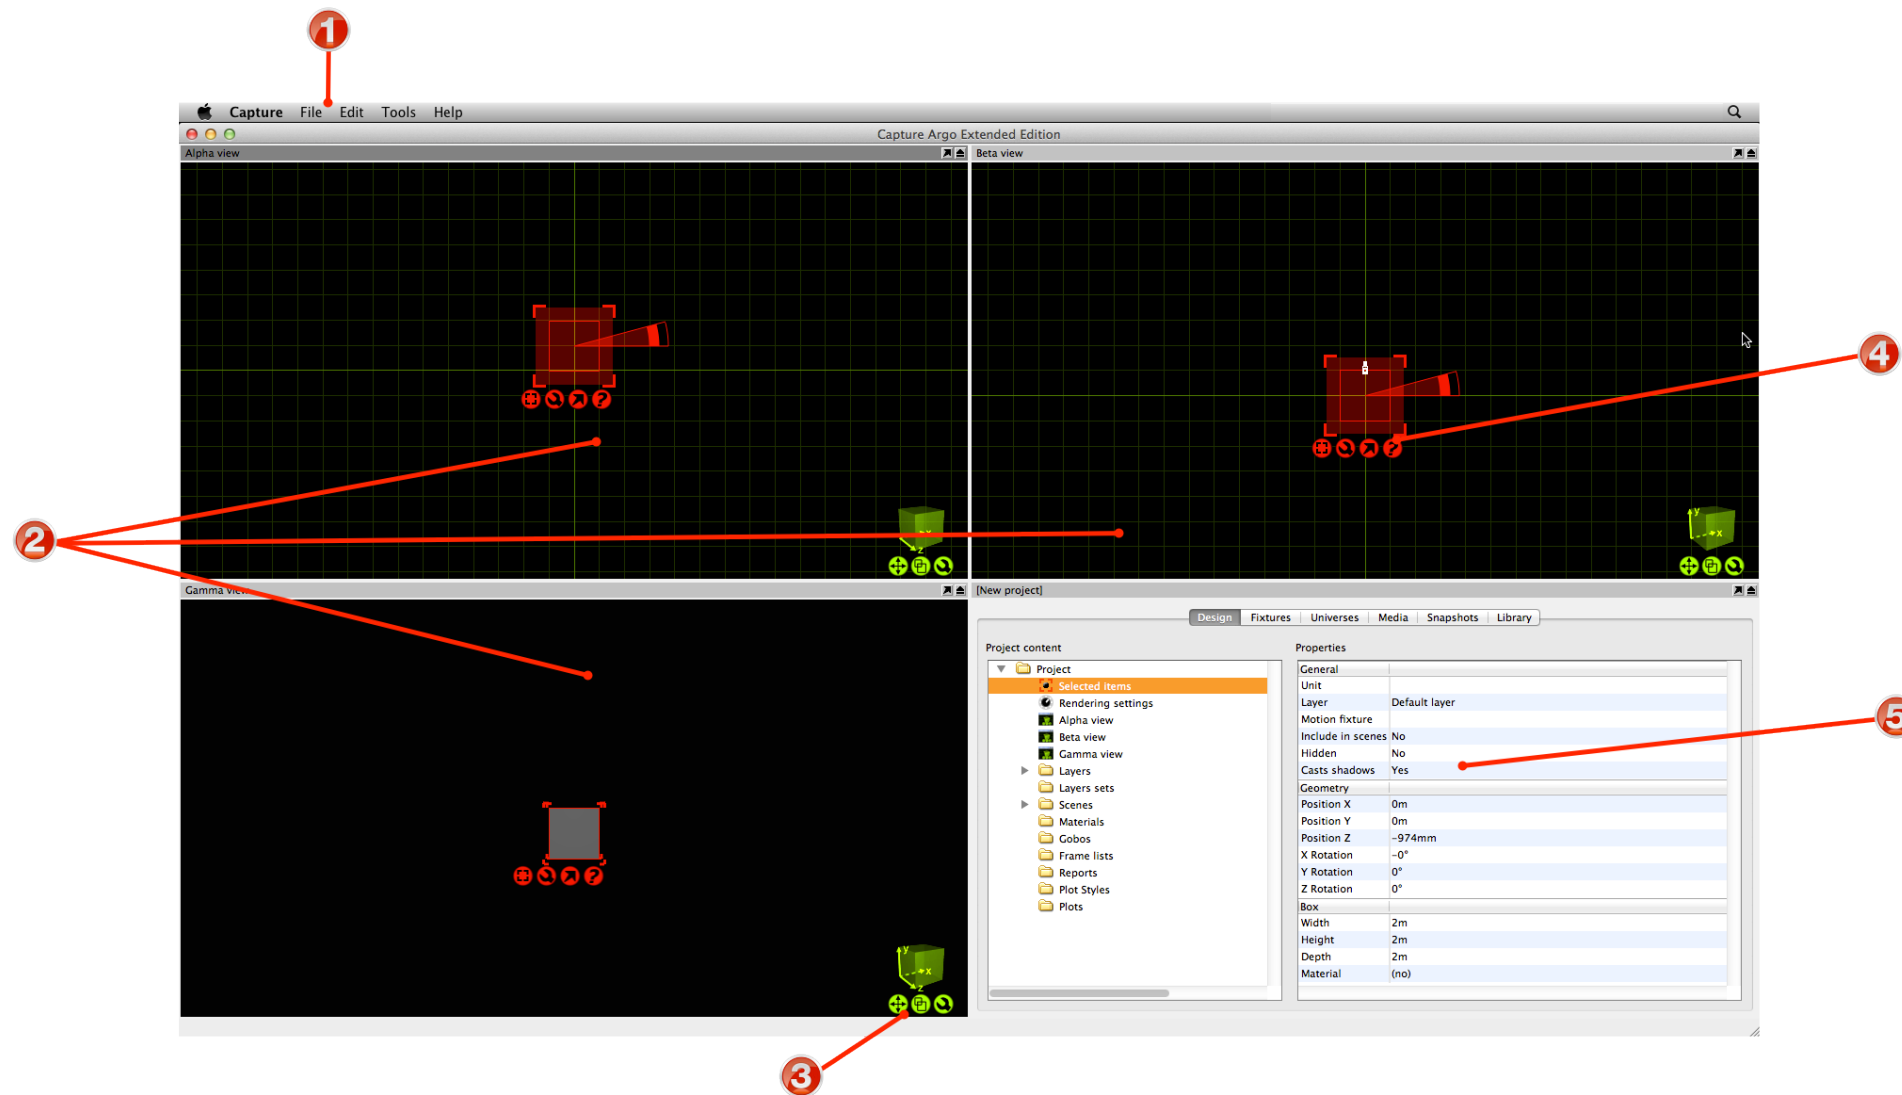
1

Capture File Edit Tools Help

Capture Argo Extended Edition

Alpha view

Beta view

4

2

Gamma view

[New project]

Design | Fixtures | Universes | Media | Snapshots | Library

Project content

Project
Selected items
Rendering settings
Alpha view
Beta view
Gamma view
Layers
Layers sets
Scenes
Materials
Gobos
Frame lists
Reports
Plot Styles
Plots

Properties

| General | |
|---|---|
| Unit | |
| Layer | Default layer |
| Motion fixture | |
| Include in scenes | No |
| Hidden | No |
| Casts shadows | Yes |
| Geometry | |
| Position X | 0m |
| Position Y | 0m |
| Position Z | -974mm |
| X Rotation | -0° |
| Y Rotation | 0° |
| Z Rotation | 0° |
| Box | |
| Width | 2m |
| Height | 2m |
| Depth | 2m |
| Material | (no) |

5

3